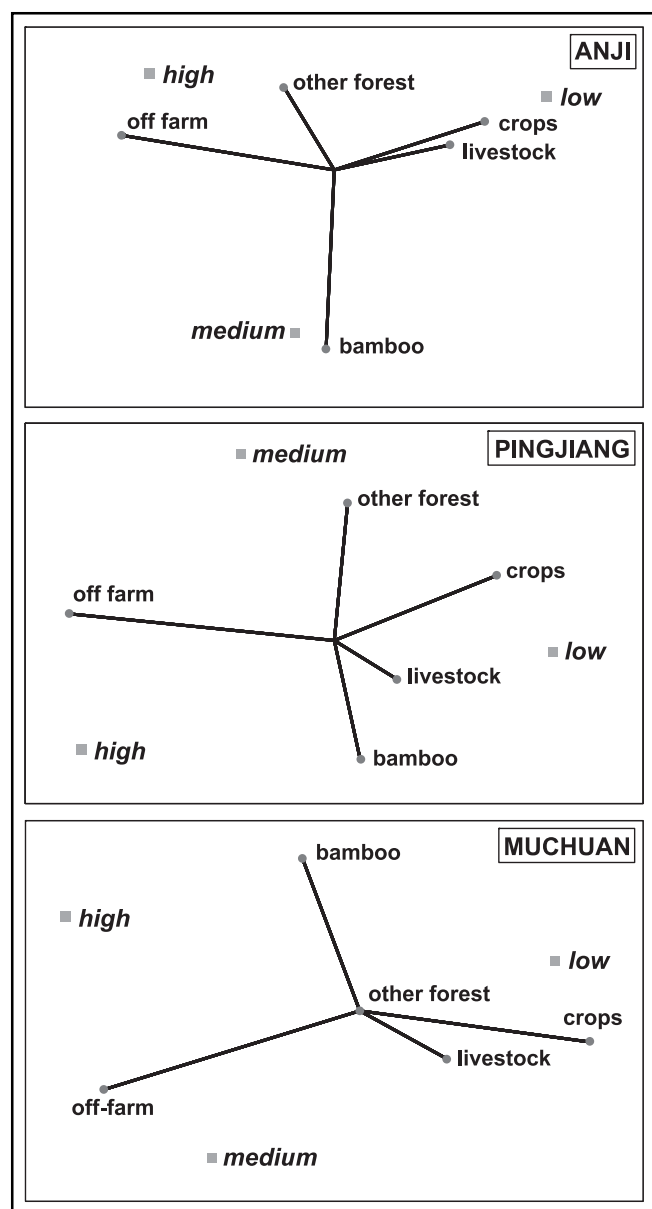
ANJI

high

other forest

low

off farm

crops

livestock

medium

bamboo

PINGJIANG

medium

other forest

crops

off farm

low

livestock

high

bamboo

MUCHUAN

bamboo

high

low

other forest

crops

livestock

off-farm

medium